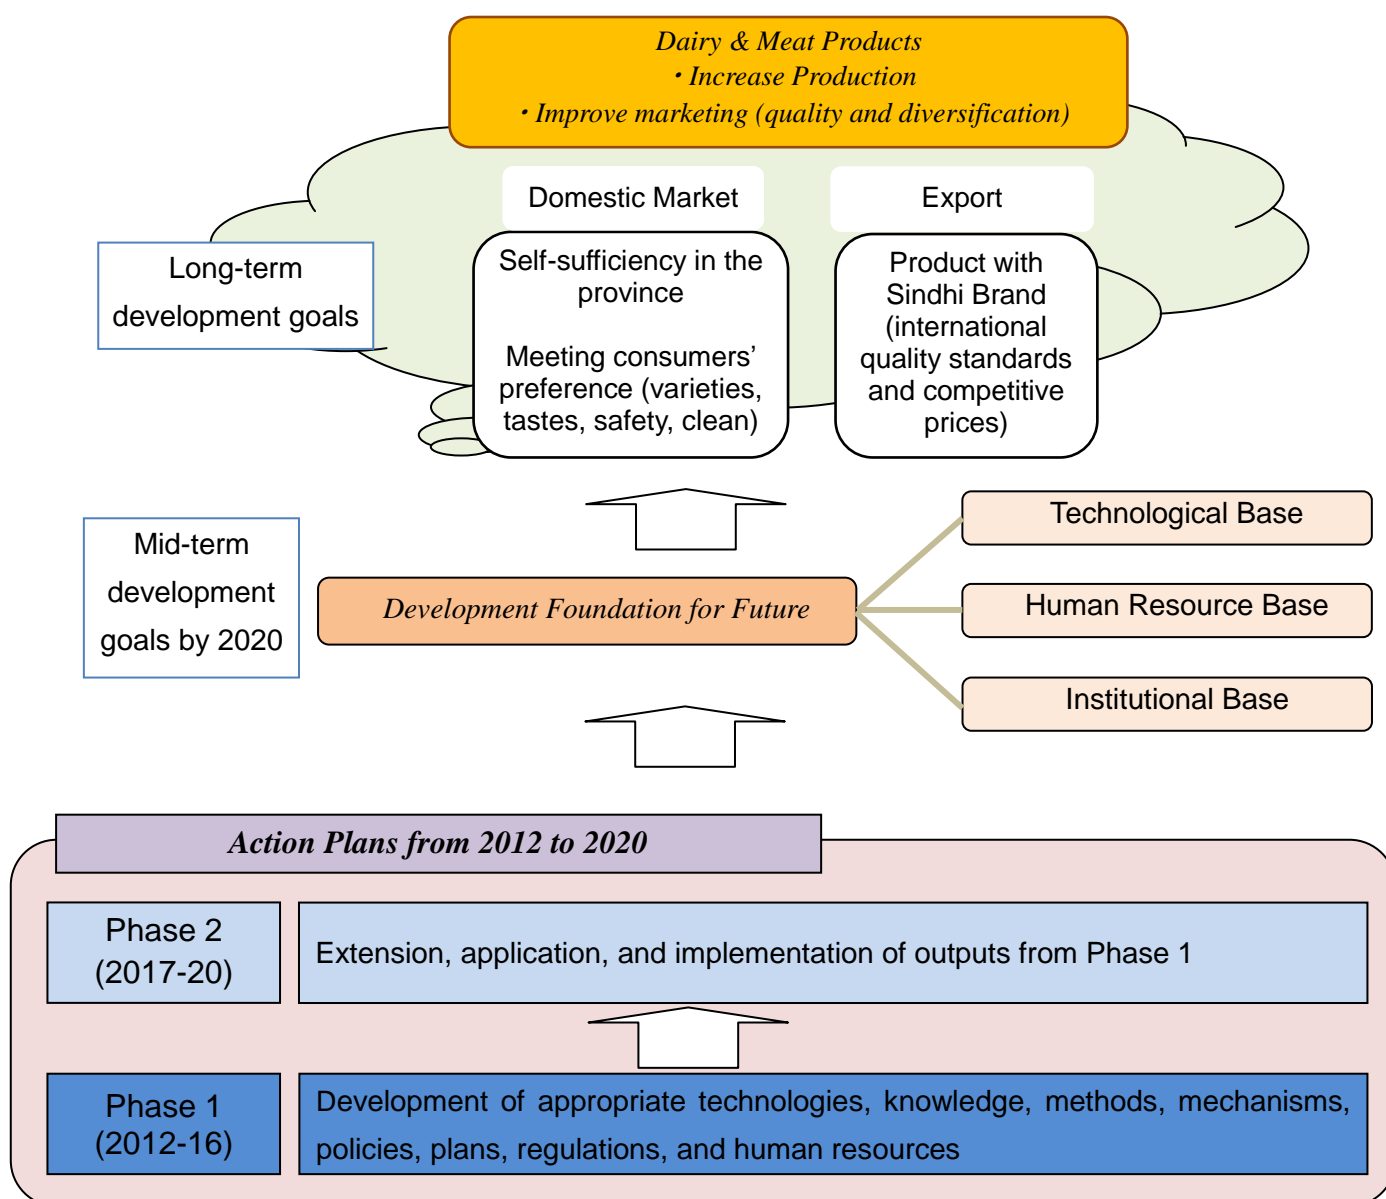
Dairy & Meat Products
• Increase Production
• Improve marketing (quality and diversification)

Long-term development goals

Domestic Market

Self-sufficiency in the province

Meeting consumers' preference (varieties, tastes, safety, clean)

Export

Product with Sindhi Brand (international quality standards and competitive prices)

Mid-term development goals by 2020

Development Foundation for Future

Technological Base

Human Resource Base

Institutional Base

Action Plans from 2012 to 2020

Phase 2 (2017-20)

Extension, application, and implementation of outputs from Phase 1

Phase 1 (2012-16)

Development of appropriate technologies, knowledge, methods, mechanisms, policies, plans, regulations, and human resources